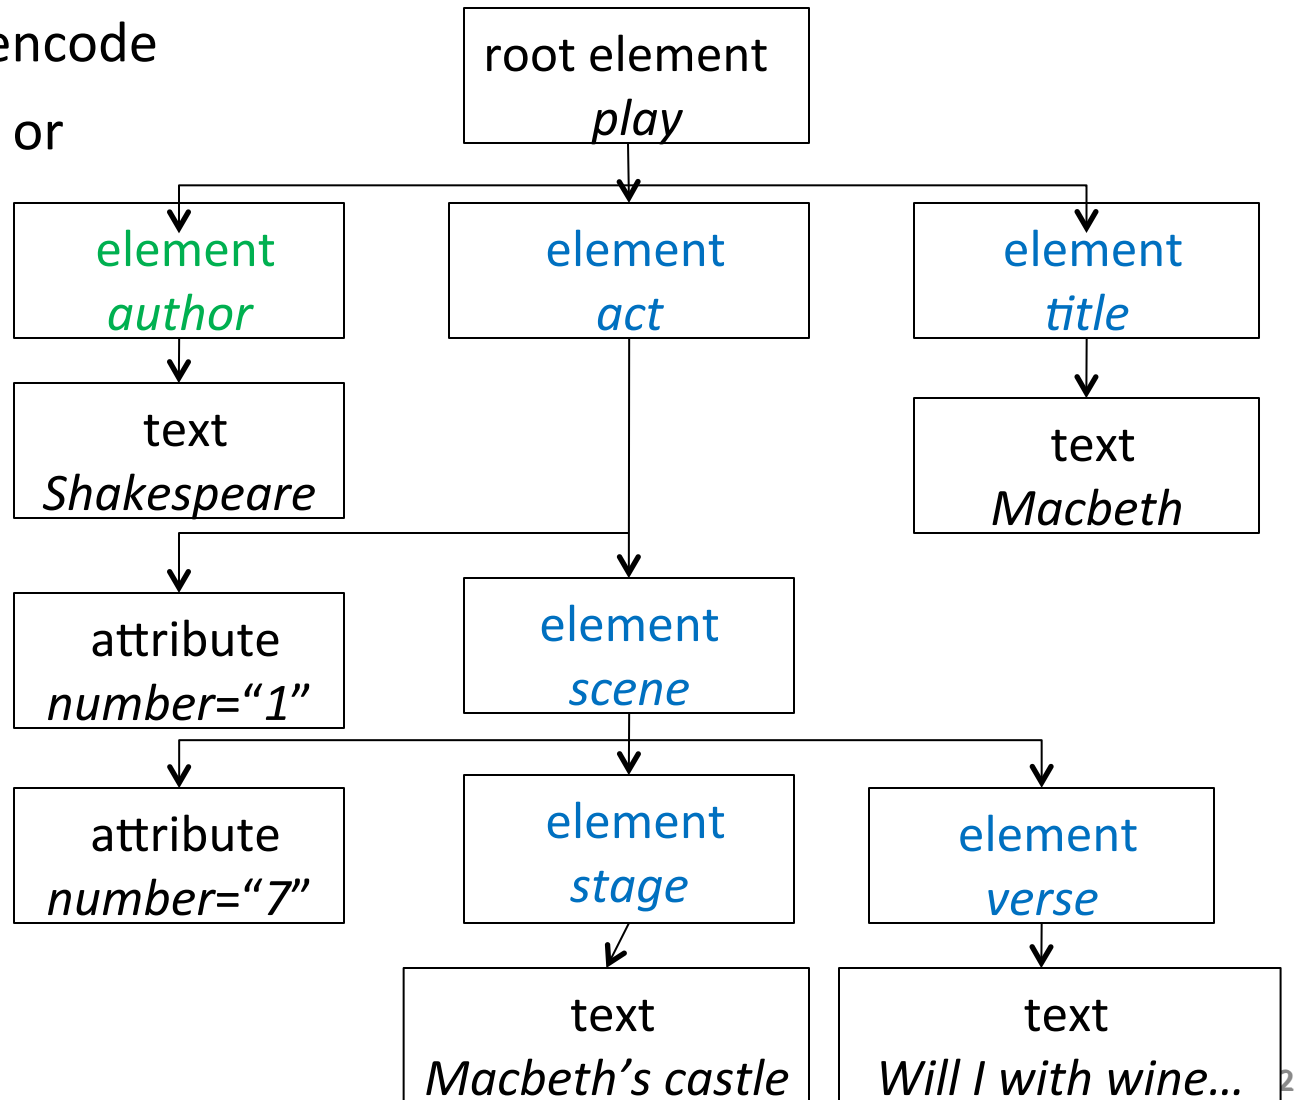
encode

or

root element
play

element
author

element
act

element
title

text
Shakespeare

text
Macbeth

attribute
number="1"

element
scene

attribute
number="7"

element
stage

element
verse

text
Macbeth's castle

text
Will I with wine…

2